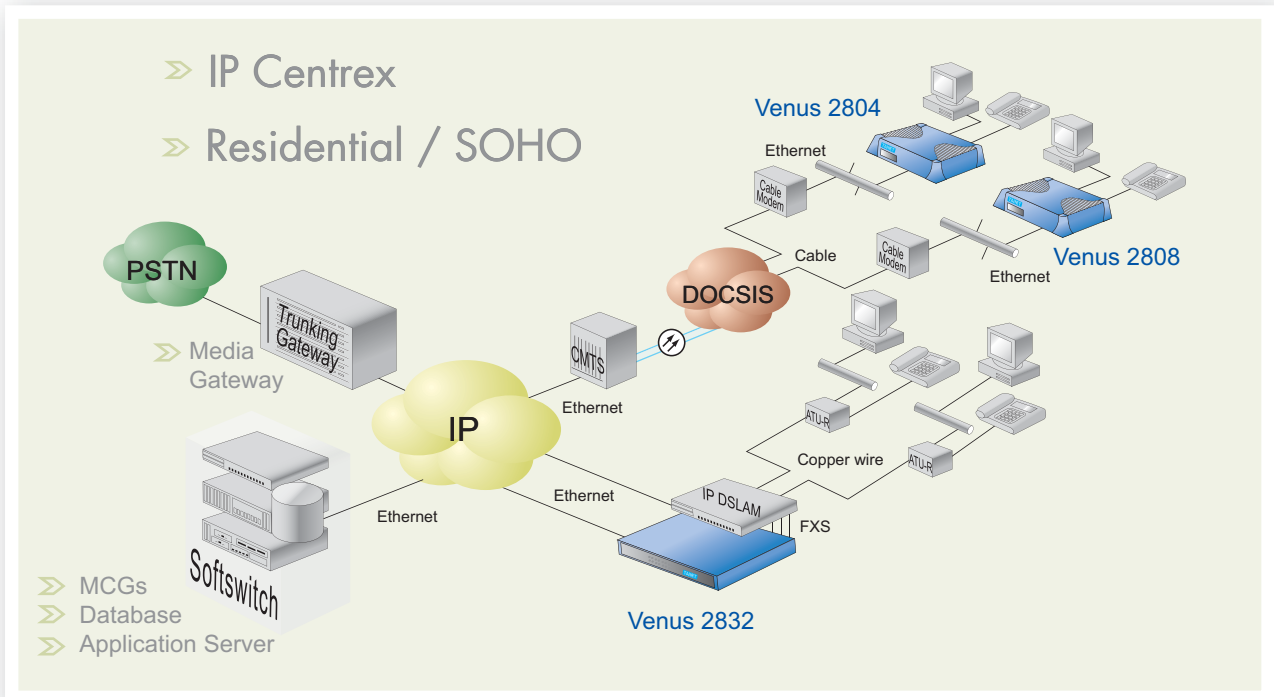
IP Centrex

Residential / SOHO

Venus 2804

Ethernet

Cable Modem

Cable

Cable Modem

Ethernet

Venus 2808

PSTN

Trunking Gateway

Media Gateway

DOCSIS

CMTS

Ethernet

IP

ATU-R

Copper wire

ATU-R

Ethernet

IP DSLAM

FXS

Ethernet

Softswitch

Venus 2832

MCGs

Database

Application Server